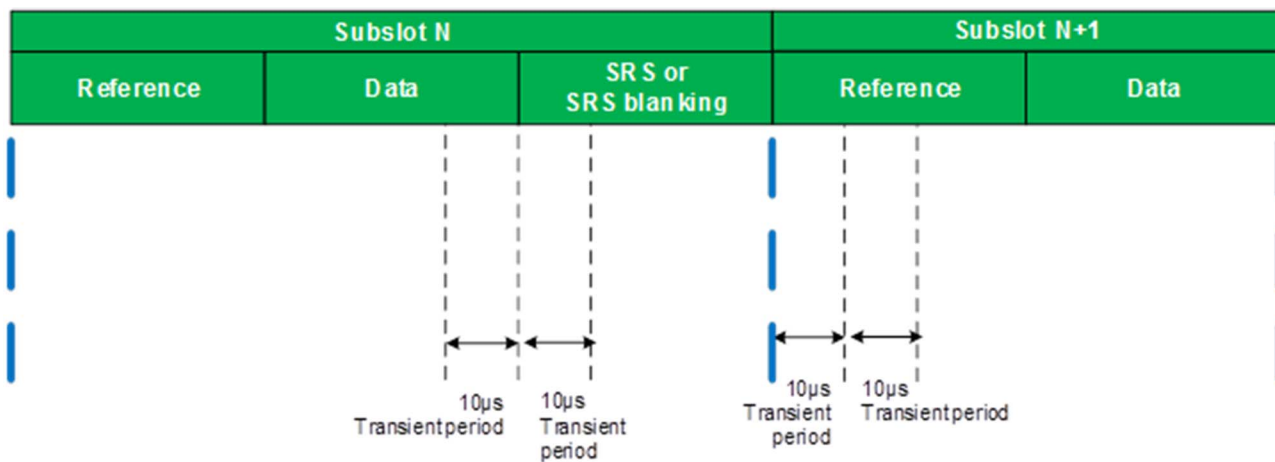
| Subslot N | | | Subslot N+1 | |
|---|---|---|---|---|
| Reference | Data | SRS or SRS blanking | Reference | Data |

10μs Transient period

10μs Transient period

10μs Transient period

10μs Transient period